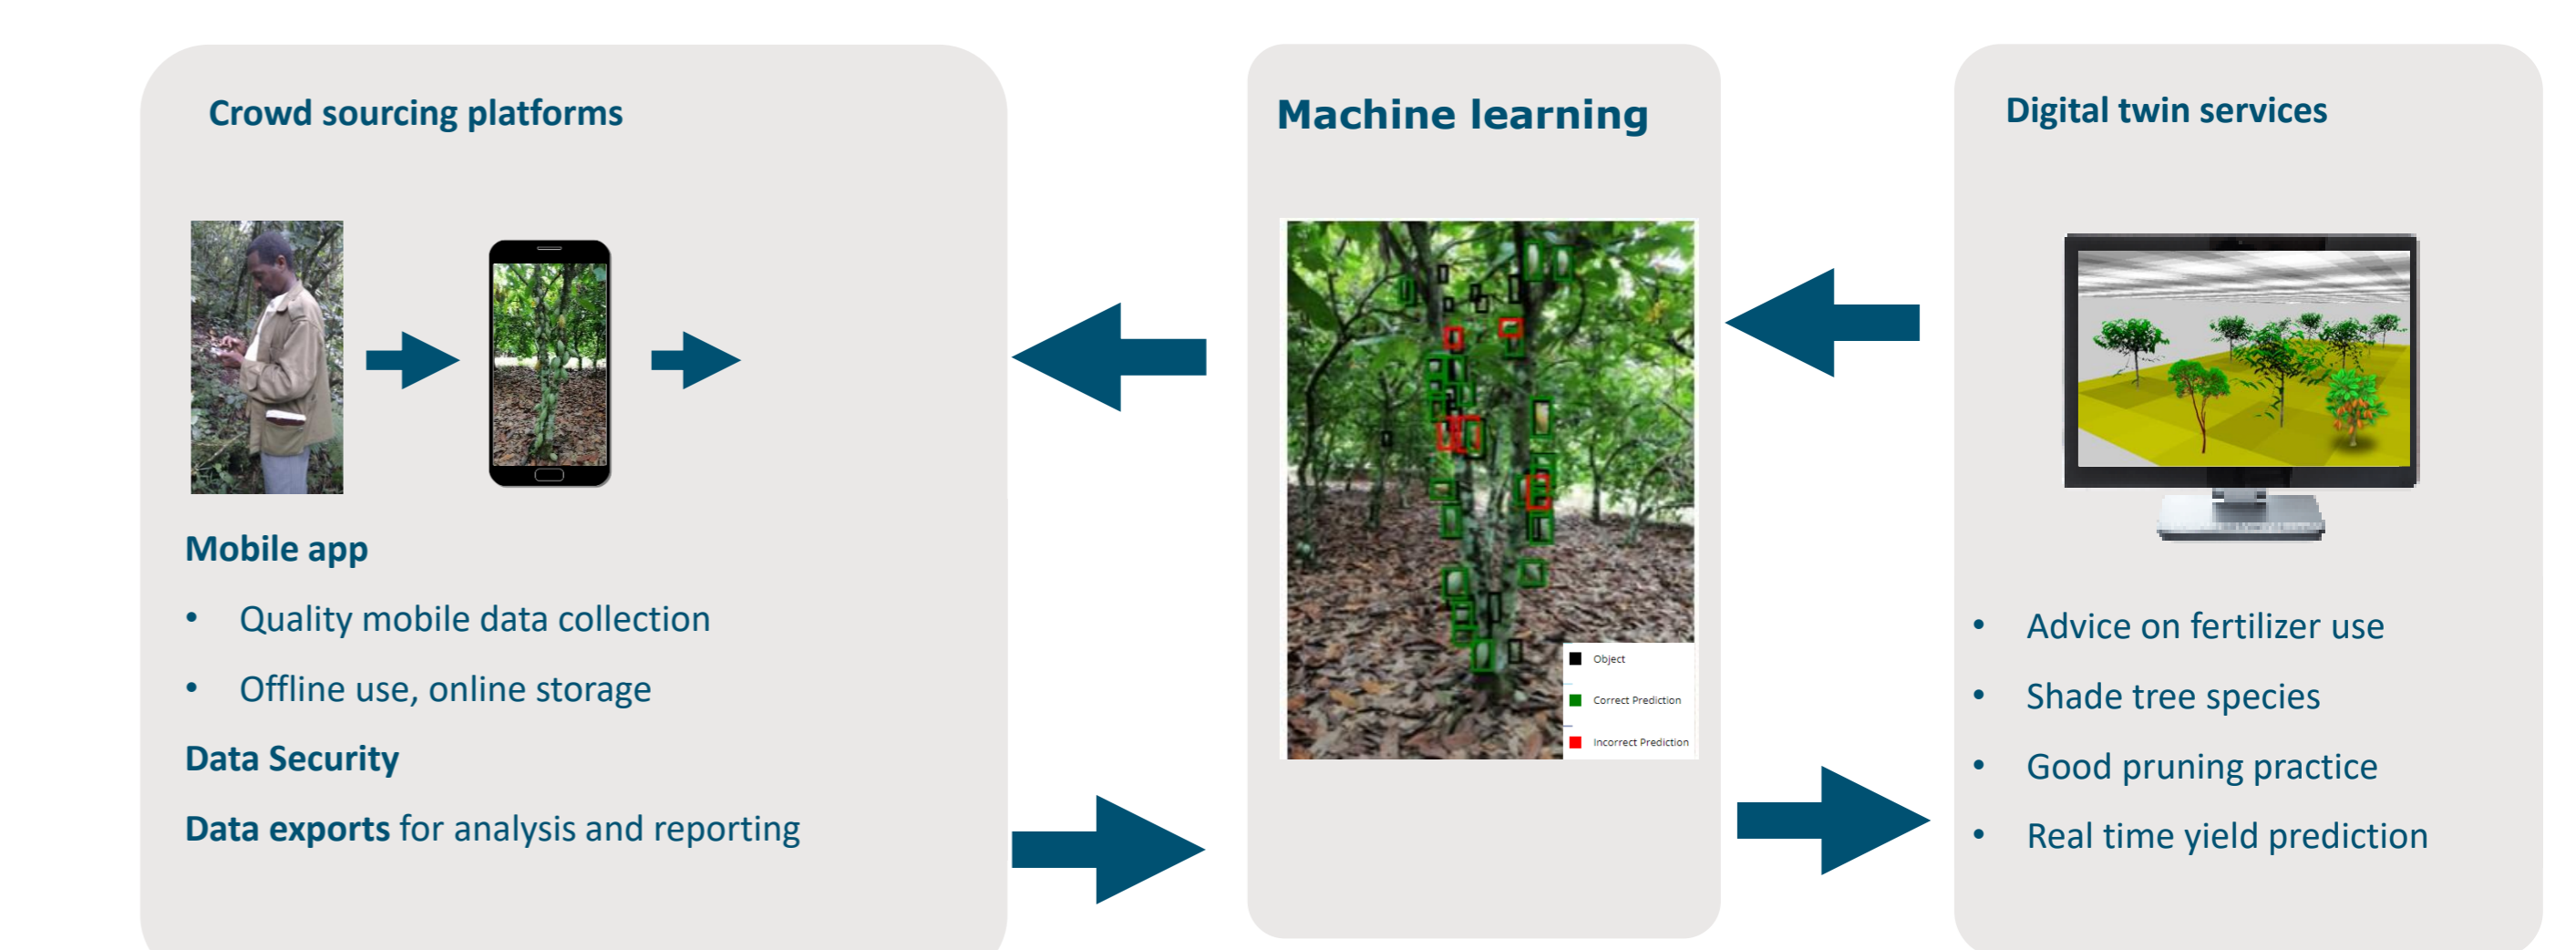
Crowd sourcing platforms

Mobile app

- Quality mobile data collection
- Offline use, online storage

Data Security

Data exports for analysis and reporting

Machine learning

Object

Correct Prediction

Incorrect Prediction

Digital twin services

- Advice on fertilizer use
- Shade tree species
- Good pruning practice
- Real time yield prediction